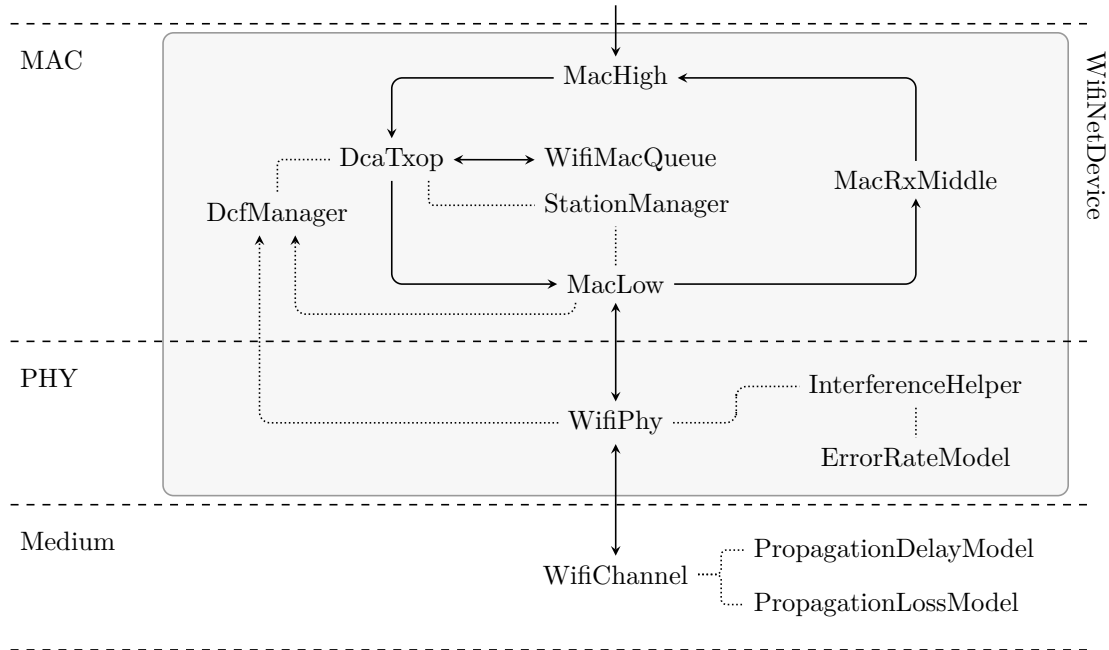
MAC

WifiNetDevice

MacHigh

DcaTxop

WifiMacQueue

MacRxMiddle

DcfManager

StationManager

MacLow

PHY

InterferenceHelper

WifiPhy

ErrorRateModel

Medium

PropagationDelayModel

WifiChannel

PropagationLossModel